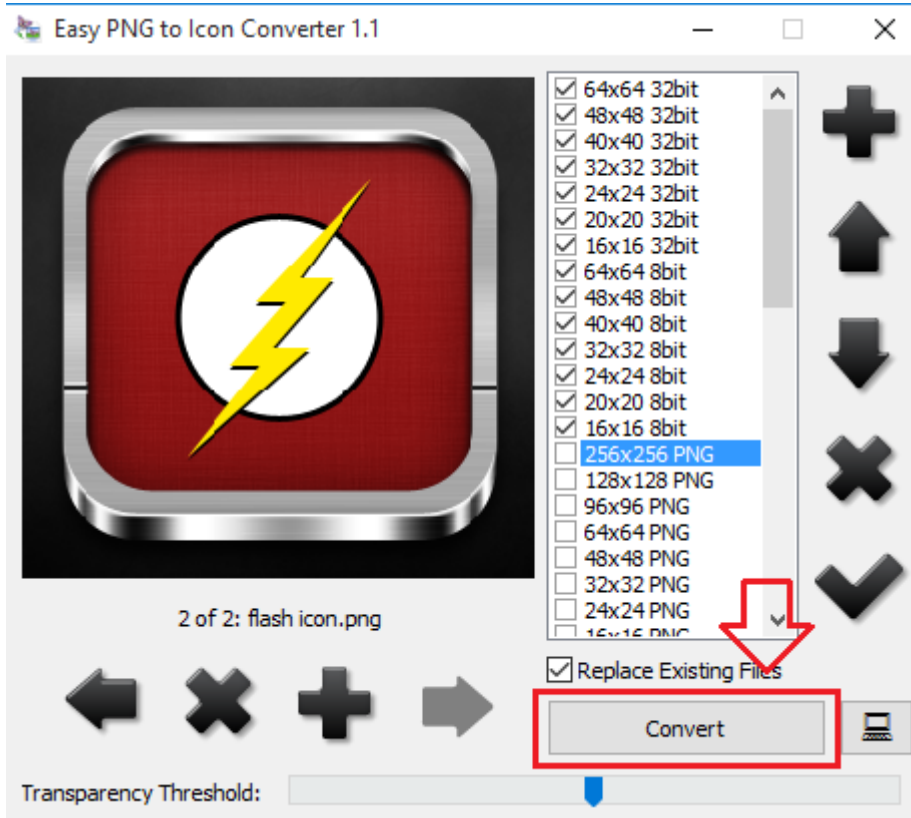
Easy PNG to Icon Converter 1.1

64x64 32bit
48x48 32bit
40x40 32bit
32x32 32bit
24x24 32bit
20x20 32bit
16x16 32bit
64x64 8bit
48x48 8bit
40x40 8bit
32x32 8bit
24x24 8bit
20x20 8bit
16x16 8bit
256x256 PNG
128x128 PNG
96x96 PNG
64x64 PNG
48x48 PNG
32x32 PNG
24x24 PNG
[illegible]

2 of 2: flash icon.png

Replace Existing Files

Convert

Transparency Threshold: